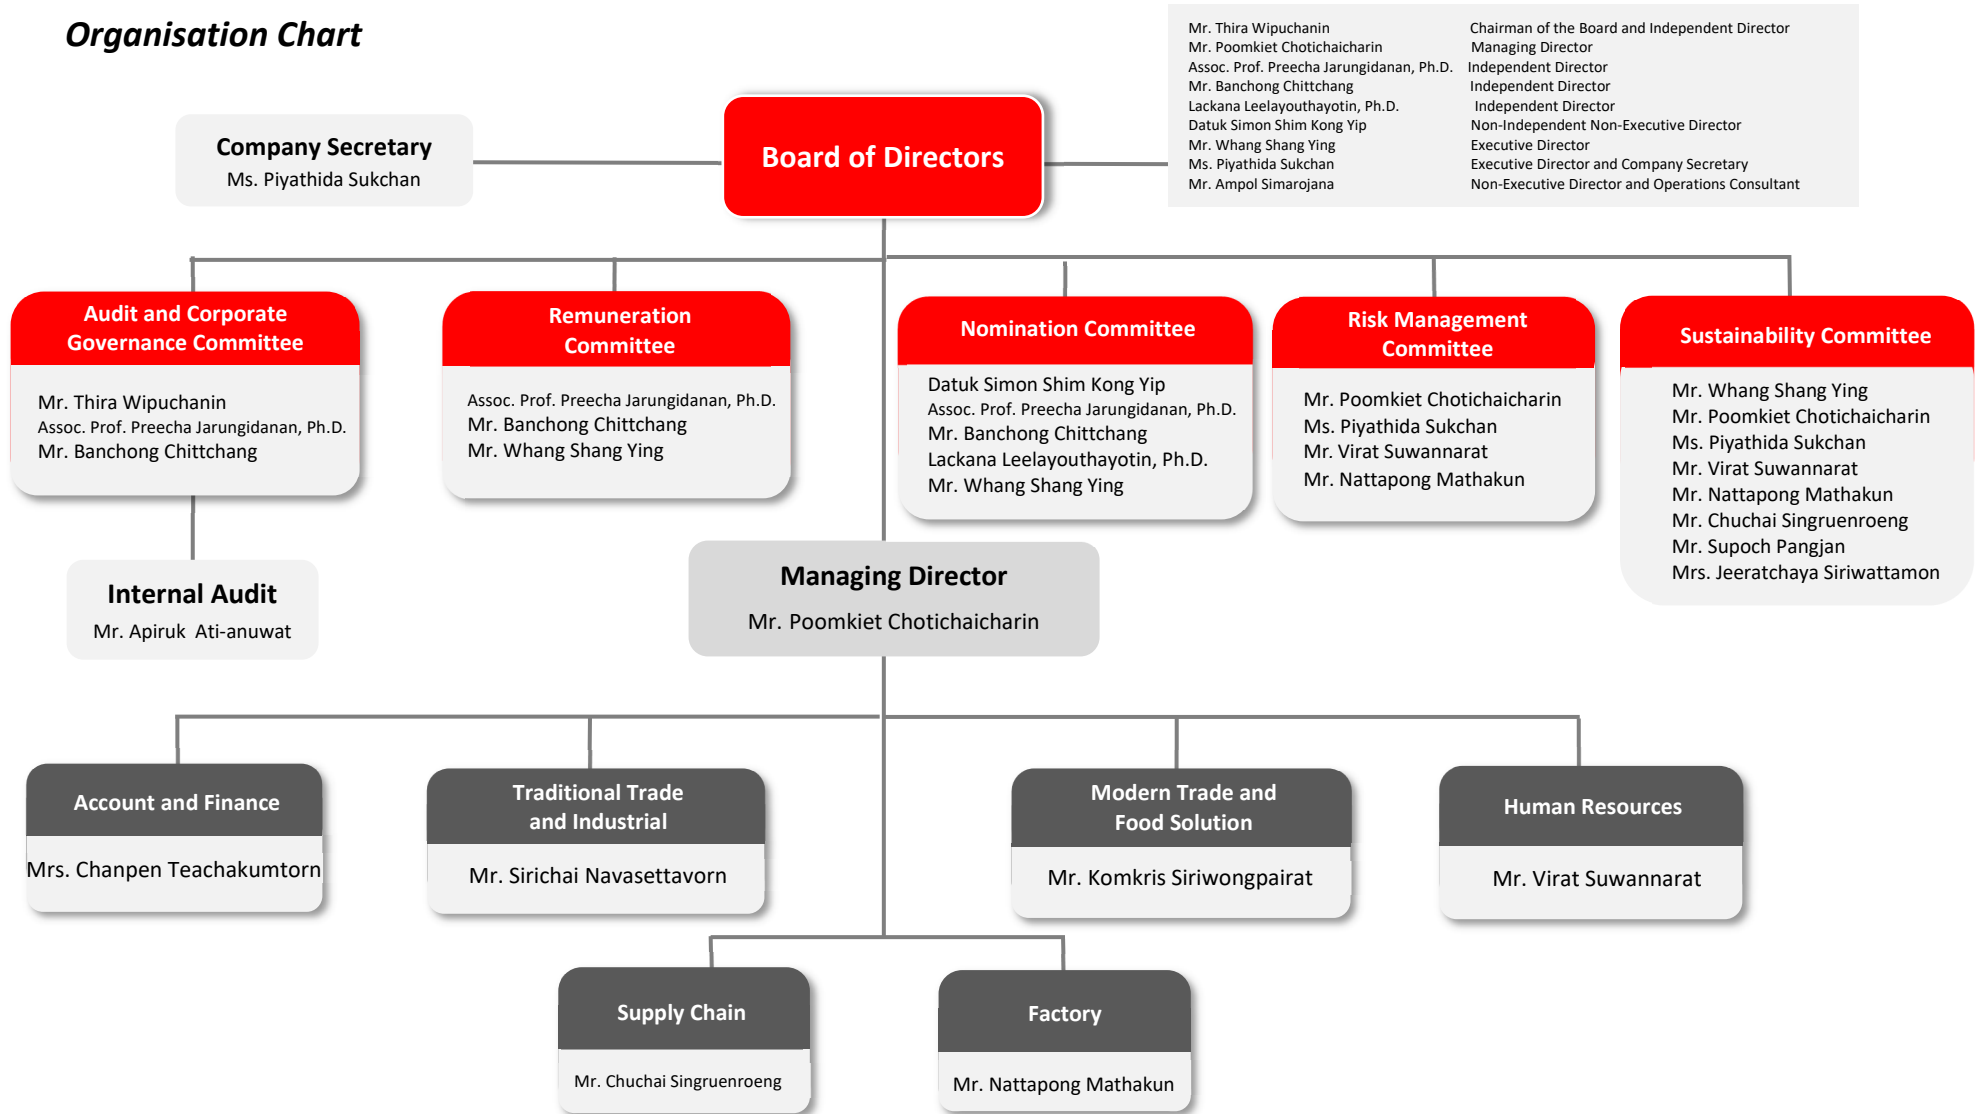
Organisation Chart

| | |
|---|---|
| Mr. Thira Wipuchanin | Chairman of the Board and Independent Director |
| Mr. Poomkiet Chotichaicharin | Managing Director |
| Assoc. Prof. Preecha Jarungidanan, Ph.D. | Independent Director |
| Mr. Banchong Chittchang | Independent Director |
| Lackana Leelayouthayotin, Ph.D. | Independent Director |
| Datuk Simon Shim Kong Yip | Non-Independent Non-Executive Director |
| Mr. Whang Shang Ying | Executive Director |
| Ms. Piyathida Sukchan | Executive Director and Company Secretary |
| Mr. Ampol Simarojana | Non-Executive Director and Operations Consultant |

Company Secretary
Ms. Piyathida Sukchan

Board of Directors

Audit and Corporate Governance Committee
Mr. Thira Wipuchanin
Assoc. Prof. Preecha Jarungidanan, Ph.D.
Mr. Banchong Chittchang

Remuneration Committee
Assoc. Prof. Preecha Jarungidanan, Ph.D.
Mr. Banchong Chittchang
Mr. Whang Shang Ying

Nomination Committee
Datuk Simon Shim Kong Yip
Assoc. Prof. Preecha Jarungidanan, Ph.D.
Mr. Banchong Chittchang
Lackana Leelayouthayotin, Ph.D.
Mr. Whang Shang Ying

Risk Management Committee
Mr. Poomkiet Chotichaicharin
Ms. Piyathida Sukchan
Mr. Virat Suwannarat
Mr. Nattapong Mathakun

Sustainability Committee
Mr. Whang Shang Ying
Mr. Poomkiet Chotichaicharin
Ms. Piyathida Sukchan
Mr. Virat Suwannarat
Mr. Nattapong Mathakun
Mr. Chuchai Singruenroeng
Mr. Supoch Pangjan
Mrs. Jeeratchaya Siriwattamon

Internal Audit
Mr. Apiruk Ati-anuwat

Managing Director
Mr. Poomkiet Chotichaicharin

Account and Finance
Mrs. Chanpen Teachakumtorn

Traditional Trade and Industrial
Mr. Sirichai Navasettavorn

Modern Trade and Food Solution
Mr. Komkris Siriwongpairat

Human Resources
Mr. Virat Suwannarat

Supply Chain
Mr. Chuchai Singruenroeng

Factory
Mr. Nattapong Mathakun